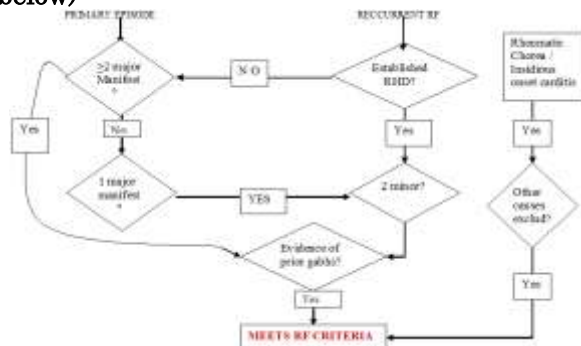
below)

PRIMARY EPISODE

RECCURRENT RF

≥2 major Manifest ?

N O

Established RHD?

Rheumatic Chorea / Insidious onset carditis

Yes

No

Yes

Yes

1 major manifest ?

YES

2 minor?

Other causes exclud?

Evidence of prior gabhs?

Yes

Yes

MEETS RF CRITERIA